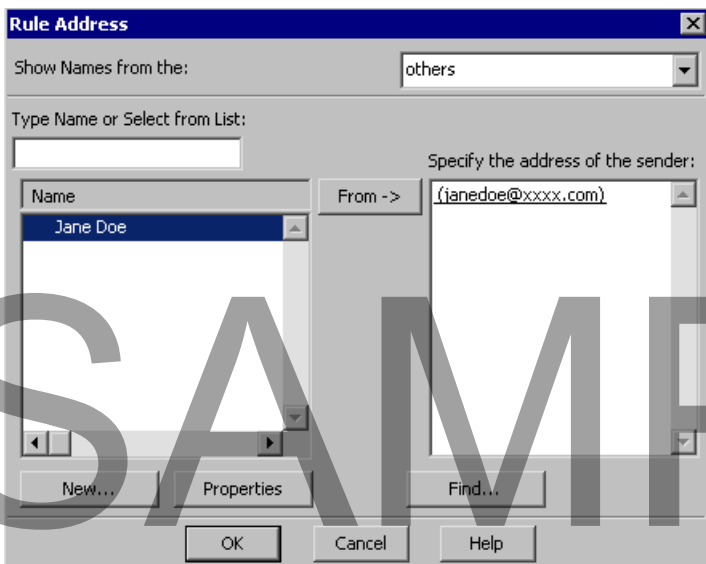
Rule Address

Show Names from the: others

Type Name or Select from List:

Specify the address of the sender:

Name

Jane Doe

From ->

(janedoe@xxxx.com)

New... Properties Find...

OK Cancel Help

SAMP